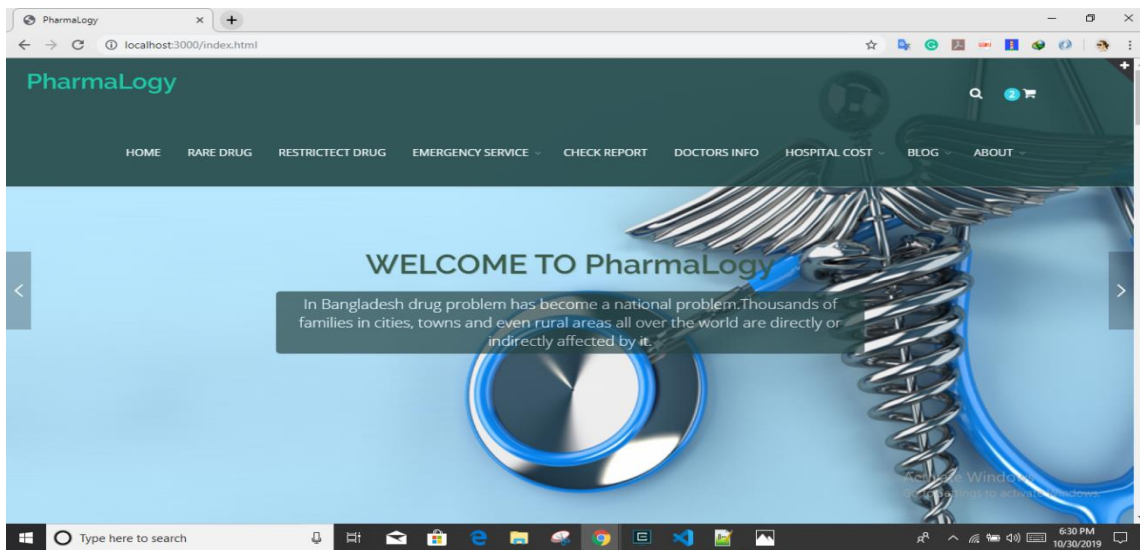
PharmaLogy
localhost:3000/index.html

PharmaLogy

2

HOME RARE DRUG RESTRICTECT DRUG EMERGENCY SERVICE CHECK REPORT DOCTORS INFO HOSPITAL COST BLOG ABOUT

WELCOME TO PharmaLogy

In Bangladesh drug problem has become a national problem.Thousands of families in cities, towns and even rural areas all over the world are directly or indirectly affected by it.

Activate Windows
Go to Settings to activate Windows.

Type here to search

6:30 PM
10/30/2019